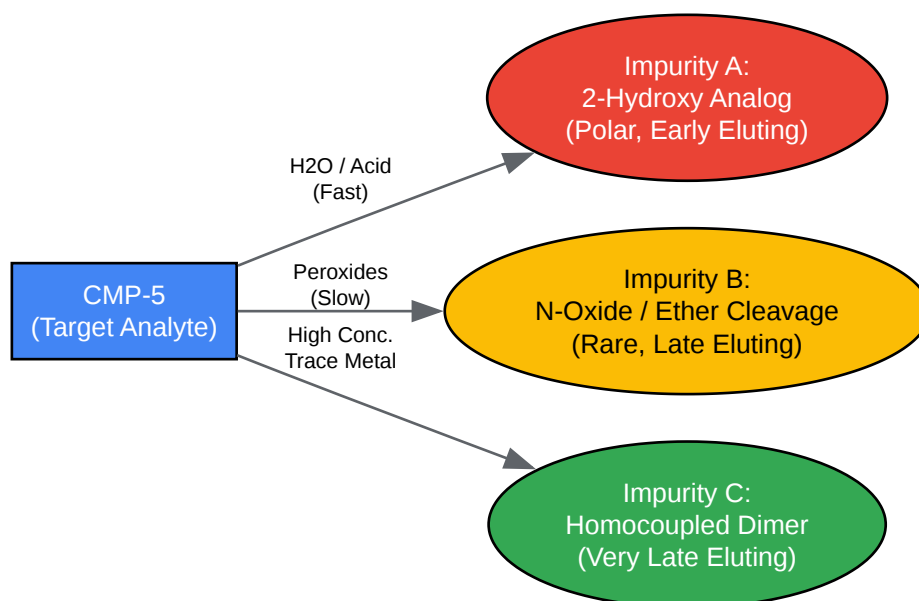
CMP-5
(Target Analyte)

H2O / Acid
(Fast)

Impurity A:
2-Hydroxy Analog
(Polar, Early Eluting)

Peroxides
(Slow)

Impurity B:
N-Oxide / Ether Cleavage
(Rare, Late Eluting)

High Conc.
Trace Metal

Impurity C:
Homocoupled Dimer
(Very Late Eluting)